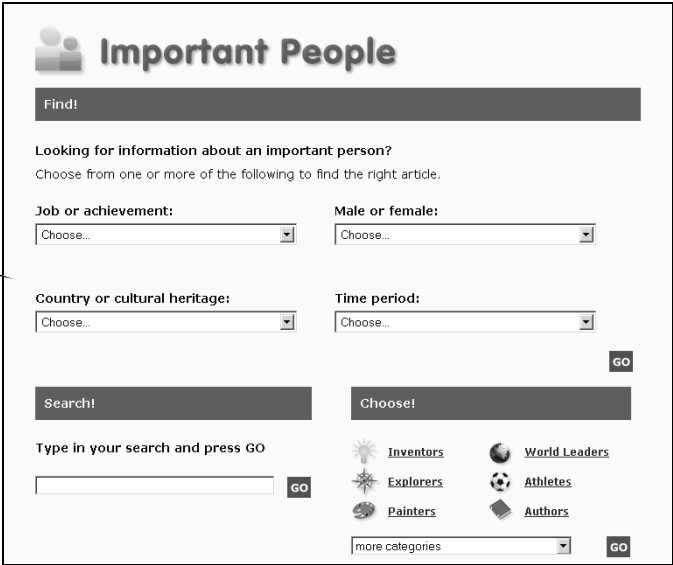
Important People

Find!

Looking for information about an important person?
Choose from one or more of the following to find the right article.

Job or achievement:
Choose...

Male or female:
Choose...

Country or cultural heritage:
Choose...

Time period:
Choose...

GO

Search!

Type in your search and press GO

GO

Choose!

Inventors
World Leaders
Explorers
Athletes
Painters
Authors

more categories

GO